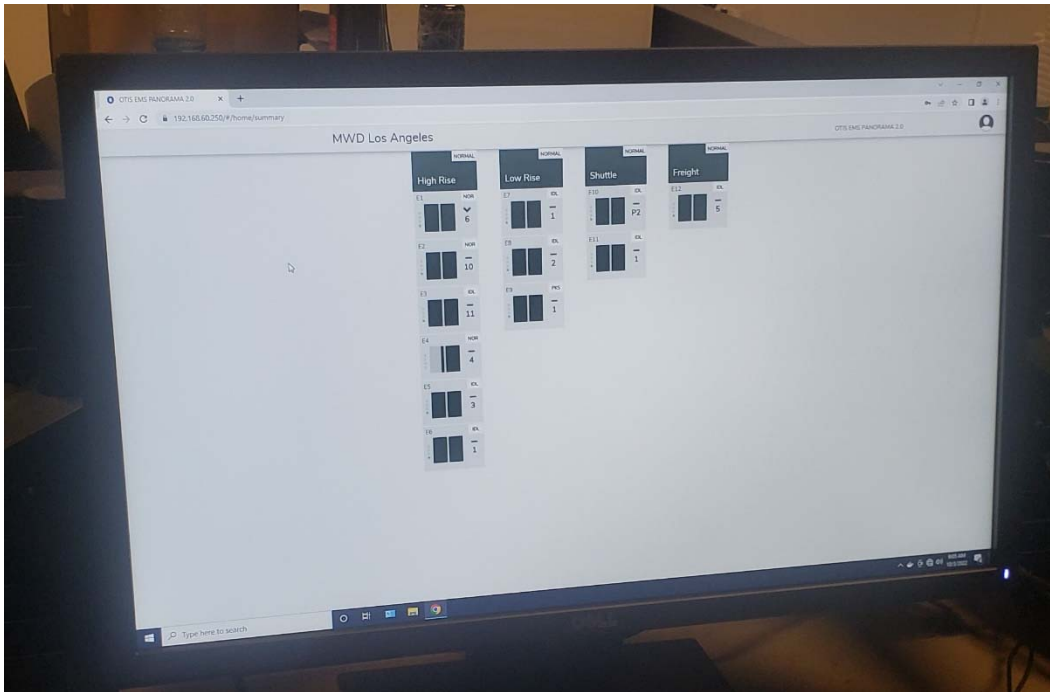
OTIS EMS PANORAMA 2.0

192.168.60.250/#/home/summary

MWD Los Angeles

OTIS EMS PANORAMA 2.0

NORMAL
High Rise

E1 NOR 6

E2 NOR 10

E3 IDL 11

E4 NOR 4

E5 IDL 3

E6 IDL 1

NORMAL
Low Rise

E7 IDL 1

E8 IDL 2

E9 PKS 1

NORMAL
Shuttle

E10 IDL P2

E11 IDL 1

NORMAL
Freight

E12 IDL 5

Type here to search